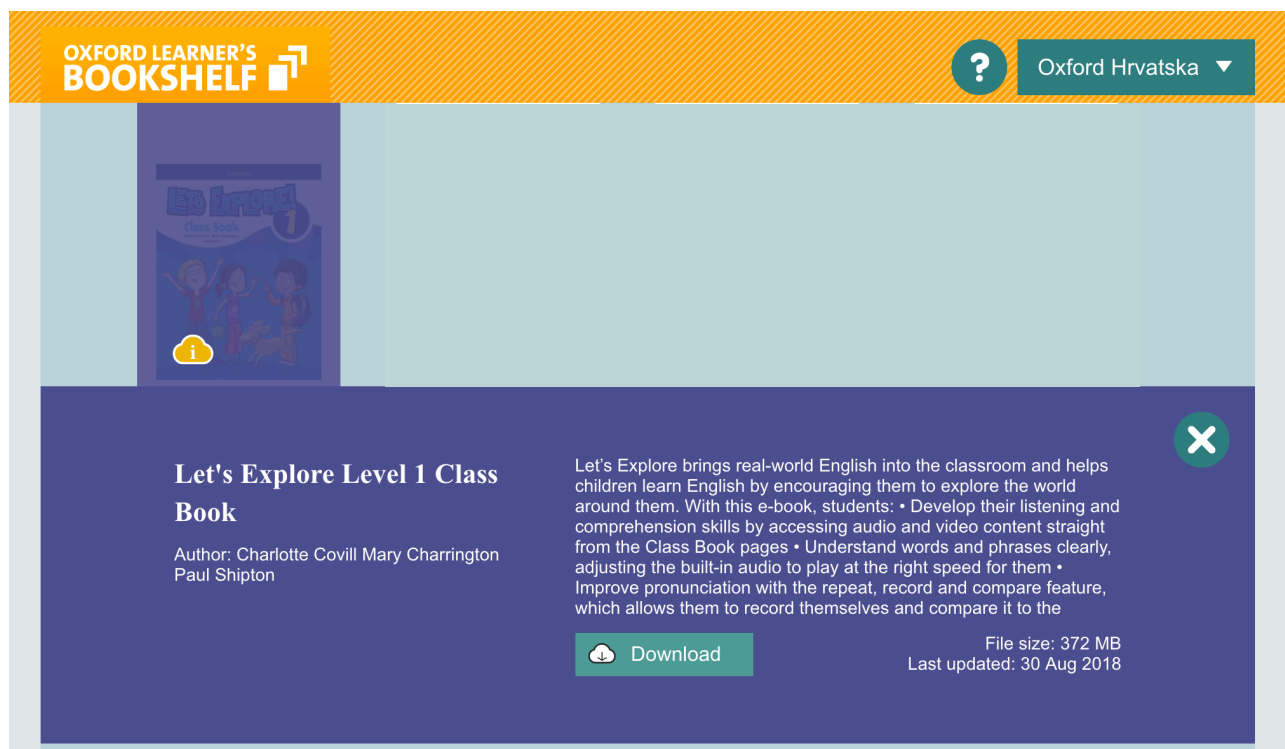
OXFORD LEARNER'S BOOKSHELF

?

Oxford Hrvatska

Let's Explore! 1
Class Book

i

Let's Explore Level 1 Class Book

Author: Charlotte Covill Mary Charrington Paul Shipton

Let's Explore brings real-world English into the classroom and helps children learn English by encouraging them to explore the world around them. With this e-book, students: • Develop their listening and comprehension skills by accessing audio and video content straight from the Class Book pages • Understand words and phrases clearly, adjusting the built-in audio to play at the right speed for them • Improve pronunciation with the repeat, record and compare feature, which allows them to record themselves and compare it to the

Download

File size: 372 MB
Last updated: 30 Aug 2018